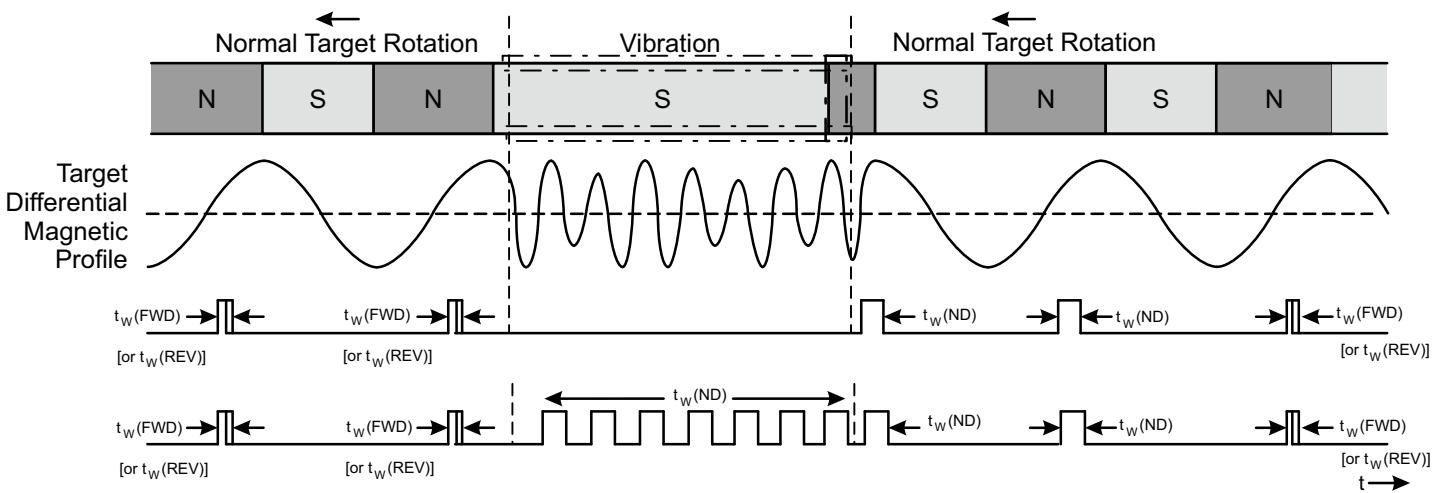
Normal Target Rotation

Vibration

Normal Target Rotation

N S N S S N S N

Target Differential Magnetic Profile

$t_W$(FWD)
[or $t_W$(REV)]

$t_W$(FWD)
[or $t_W$(REV)]

$t_W$(ND)

$t_W$(ND)

$t_W$(FWD)
[or $t_W$(REV)]

$t_W$(FWD)
[or $t_W$(REV)]

$t_W$(FWD)
[or $t_W$(REV)]

$t_W$(ND)

$t_W$(ND)

$t_W$(ND)

$t_W$(FWD)
[or $t_W$(REV)]

t